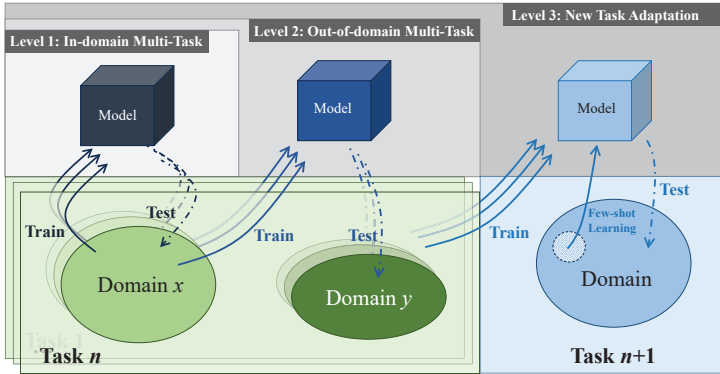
Level 1: In-domain Multi-Task

Level 2: Out-of-domain Multi-Task

Level 3: New Task Adaptation

Model

Model

Model

Train

Test

Train

Test

Train

Test

Few-shot Learning

Domain $x$

Domain $y$

Domain

Task 1

Task $n$

Task $n$+1